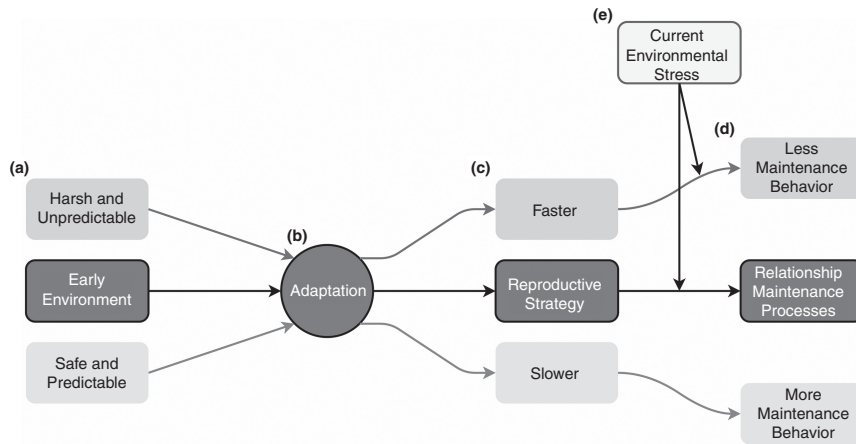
(e)
Current Environmental Stress

(d)
Less Maintenance Behavior

(a)
Harsh and Unpredictable

(c)
Faster

(b)
Early Environment

Adaptation

Reproductive Strategy

Relationship Maintenance Processes

Safe and Predictable

Slower

More Maintenance Behavior